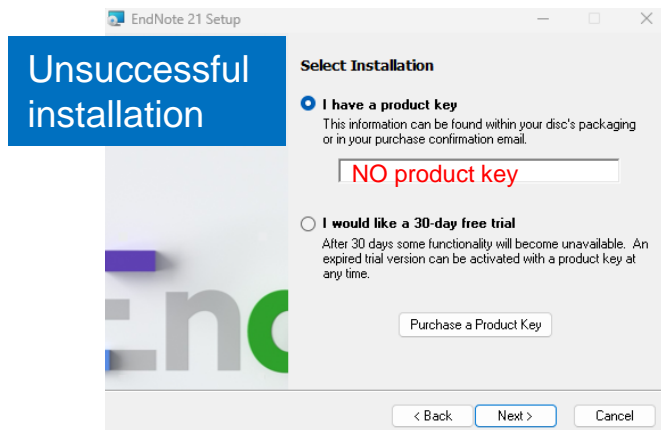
EndNote 21 Setup

Unsuccessful installation

Select Installation

I have a product key
This information can be found within your disc's packaging or in your purchase confirmation email.

NO product key

I would like a 30-day free trial
After 30 days some functionality will become unavailable. An expired trial version can be activated with a product key at any time.

Purchase a Product Key

End

< Back
Next >
Cancel